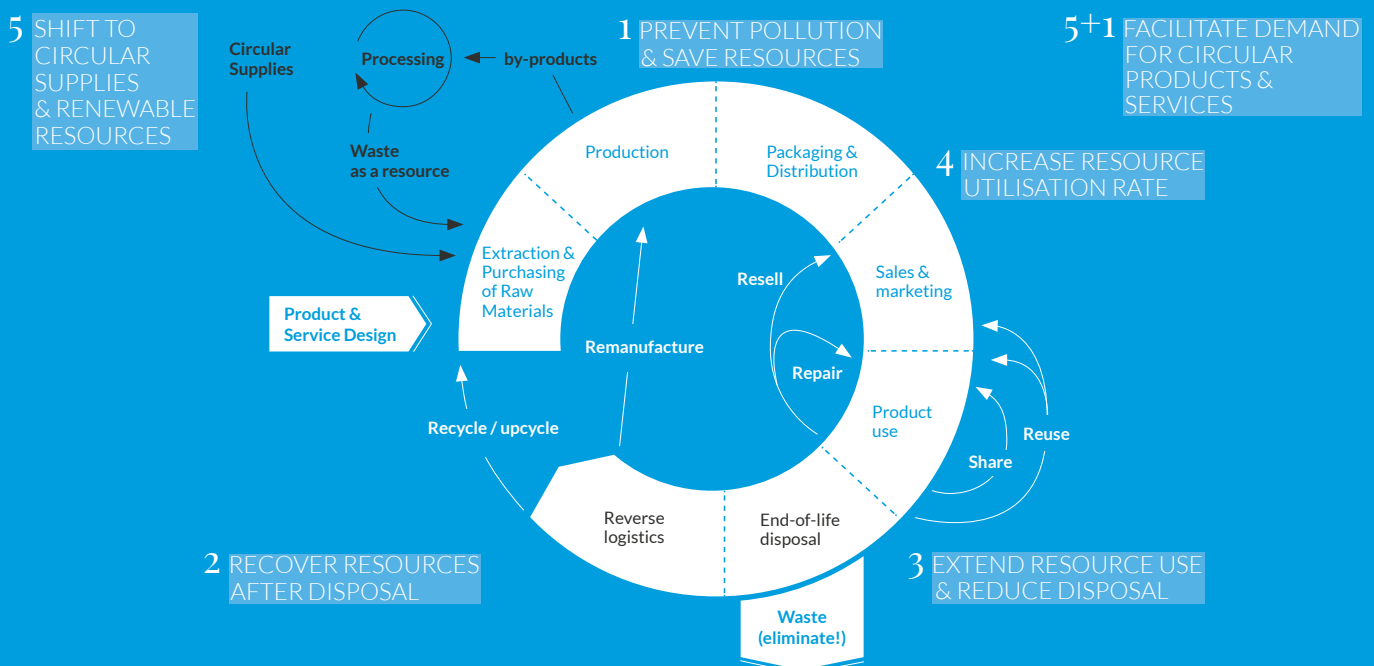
5 SHIFT TO CIRCULAR SUPPLIES & RENEWABLE RESOURCES

Circular Supplies

Processing

by-products

Waste as a resource

1 PREVENT POLLUTION & SAVE RESOURCES

5+1 FACILITATE DEMAND FOR CIRCULAR PRODUCTS & SERVICES

Production

Packaging & Distribution

4 INCREASE RESOURCE UTILISATION RATE

Extraction & Purchasing of Raw Materials

Product & Service Design

Resell

Sales & marketing

Remanufacture

Repair

Product use

Recycle / upcycle

Reuse

Share

Reverse logistics

End-of-life disposal

2 RECOVER RESOURCES AFTER DISPOSAL

3 EXTEND RESOURCE USE & REDUCE DISPOSAL

Waste (eliminate!)